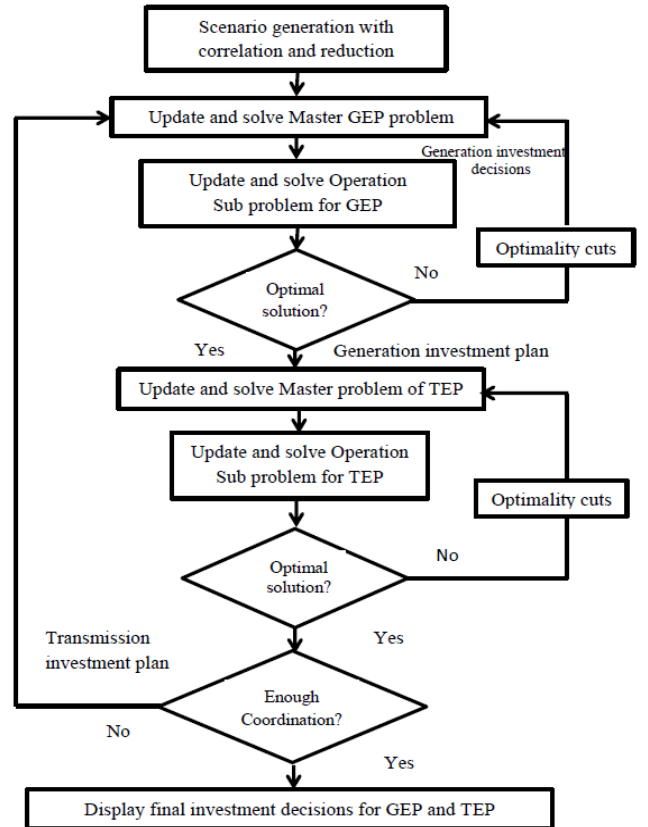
Scenario generation with correlation and reduction

Update and solve Master GEP problem

Generation investment decisions

Update and solve Operation Sub problem for GEP

Optimality cuts

No

Optimal solution?

Yes

Generation investment plan

Update and solve Master problem of TEP

Update and solve Operation Sub problem for TEP

Optimality cuts

No

Optimal solution?

Yes

Transmission investment plan

Enough Coordination?

No

Yes

Display final investment decisions for GEP and TEP